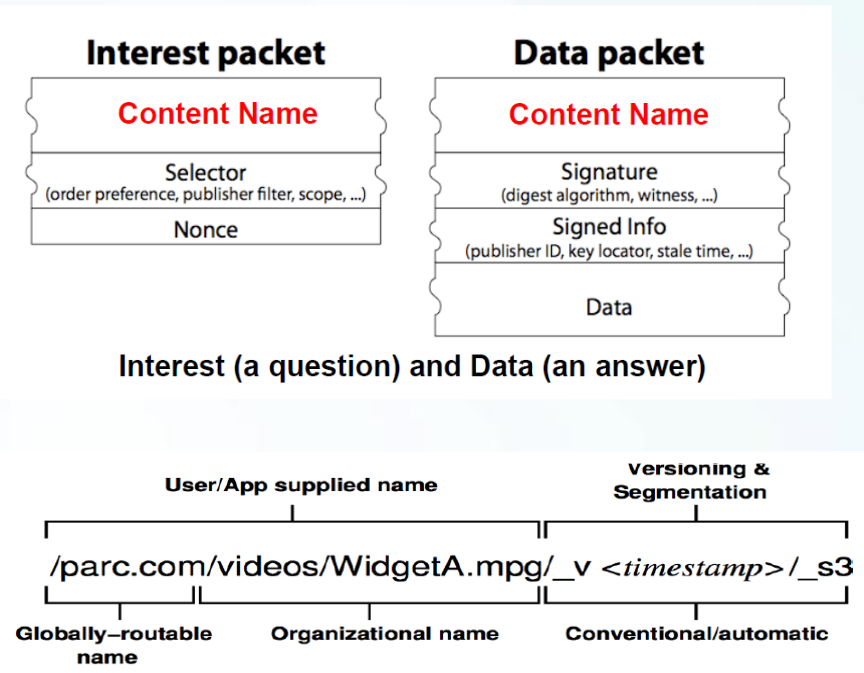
Interest packet

Content Name

Selector
(order preference, publisher filter, scope, ...)

Nonce

Data packet

Content Name

Signature
(digest algorithm, witness, ...)

Signed Info
(publisher ID, key locator, stale time, ...)

Data

Interest (a question) and Data (an answer)

User/App supplied name

Versioning & Segmentation

/parc.com/videos/WidgetA.mpg/_v <*timestamp*>/_s3

Globally-routable name

Organizational name

Conventional/automatic